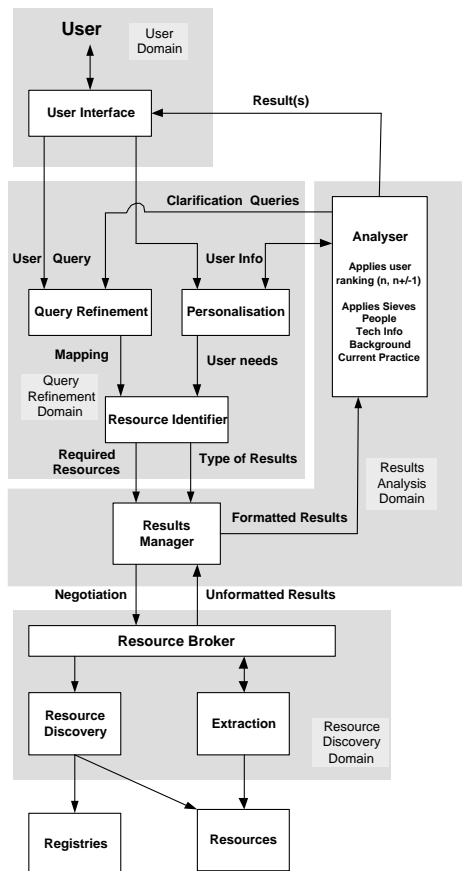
User

User Domain

User Interface

Result(s)

Clarification Queries

Analyser

Applies user ranking (n, n+/-1)

Applies Sieves
People
Tech Info
Background
Current Practice

User Query

User Info

Query Refinement

Personalisation

Mapping

User needs

Query Refinement Domain

Resource Identifier

Required Resources

Type of Results

Results Analysis Domain

Results Manager

Formatted Results

Negotiation

Unformatted Results

Resource Broker

Resource Discovery

Extraction

Resource Discovery Domain

Registries

Resources